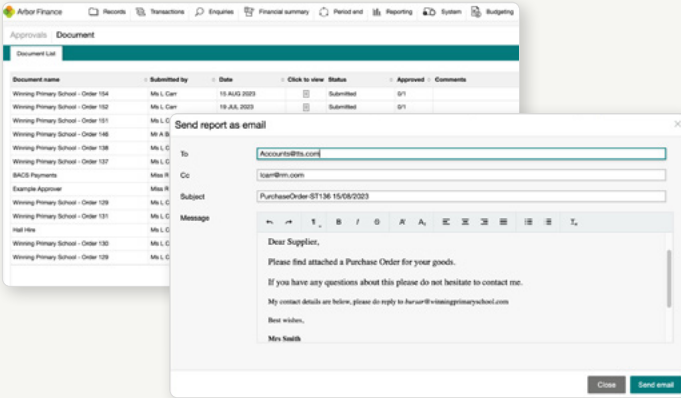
Arbor Finance Records Transactions Enquiries Financial summary Period end Reporting System Budgeting

Approvals | Document

Document List

| Document name | Submitted by | Date | Click to view | Status | Approved | Comments |
|---|---|---|---|---|---|---|
| Winning Primary School - Order 154 | Ms L Carr | 15 AUG 2023 | | Submitted | 0/1 | |
| Winning Primary School - Order 152 | Ms L Carr | 19 JUL 2023 | | Submitted | 0/1 | |
| Winning Primary School - Order 151 | Ms L C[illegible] | | | | | |
| Winning Primary School - Order 146 | Mr A B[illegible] | | | | | |
| Winning Primary School - Order 138 | Ms L C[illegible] | | | | | |
| Winning Primary School - Order 137 | Ms L C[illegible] | | | | | |
| BACS Payments | Miss R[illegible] | | | | | |
| Example Approver | Miss R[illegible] | | | | | |
| Winning Primary School - Order 129 | Ms L C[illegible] | | | | | |
| Winning Primary School - Order 131 | Ms L C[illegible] | | | | | |
| Hall Hire | Miss R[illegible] | | | | | |
| Winning Primary School - Order 130 | Ms L C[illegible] | | | | | |
| Winning Primary School - Order 129 | Ms L C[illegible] | | | | | |

Send report as email

To Accounts@tts.com

Cc lcarr@rm.com

Subject PurchaseOrder-ST136 15/08/2023

Message

Dear Supplier,

Please find attached a Purchase Order for your goods.

If you have any questions about this please do not hesitate to contact me.

My contact details are below, please do reply to bursar@winningprimaryschool.com

Best wishes,

Mrs Smith

Close Send email